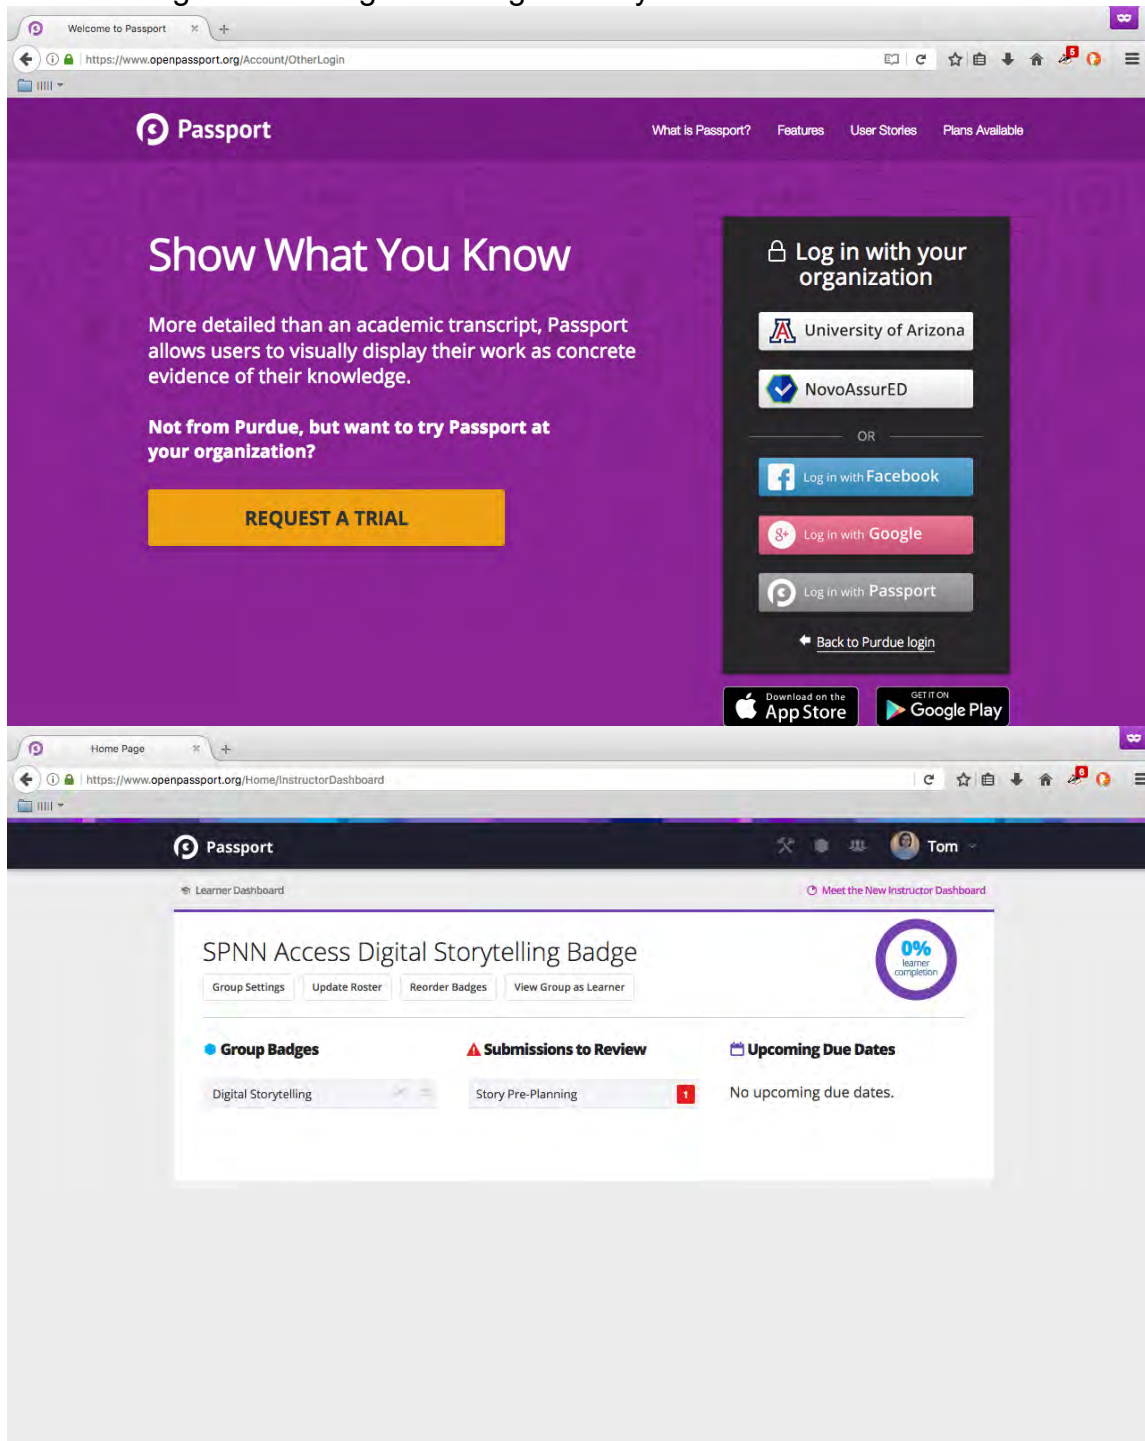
Welcome to Passport

https://www.openpassport.org/Account/OtherLogin

Passport

What is Passport? Features User Stories Plans Available

Show What You Know

More detailed than an academic transcript, Passport allows users to visually display their work as concrete evidence of their knowledge.

Not from Purdue, but want to try Passport at your organization?

REQUEST A TRIAL

Log in with your organization

University of Arizona

NovoAssurED

OR

Log in with Facebook

Log in with Google

Log in with Passport

Back to Purdue login

Download on the App Store

GET IT ON Google Play

Home Page

https://www.openpassport.org/Home/InstructorDashboard

Passport

Tom

Learner Dashboard

Meet the New Instructor Dashboard

SPNN Access Digital Storytelling Badge

Group Settings Update Roster Reorder Badges View Group as Learner

0% learner completion

Group Badges

Digital Storytelling

Submissions to Review

Story Pre-Planning 1

Upcoming Due Dates

No upcoming due dates.